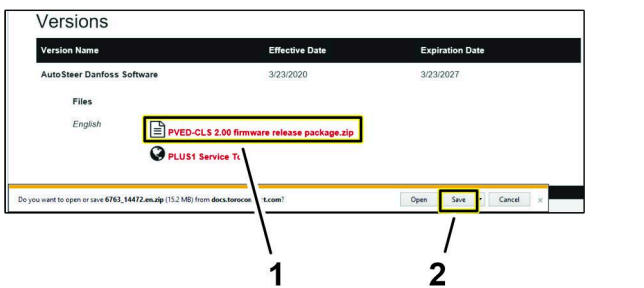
Versions

| Version Name | Effective Date | Expiration Date |
|---|---|---|
| AutoSteer Danfoss Software | 3/23/2020 | 3/23/2027 |

Files

English

PVED-CLS 2.00 firmware release package.zip

PLUS1 Service To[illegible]

Do you want to open or save 6763_14472.en.zip (15.2 MB) from docs.toroco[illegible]t.com?

Open Save Cancel ×

1

2